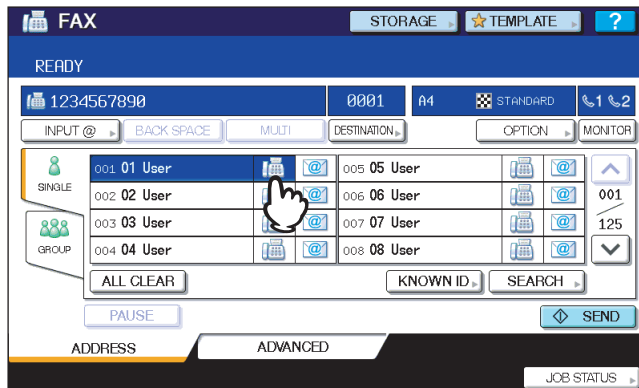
FAX
STORAGE
TEMPLATE
?
READY
1234567890
0001
A4
STANDARD
1 2
INPUT @
BACK SPACE
MULTI
DESTINATION
OPTION
MONITOR
SINGLE
GROUP
001 01 User
002 02 User
003 03 User
004 04 User
005 05 User
006 06 User
007 07 User
008 08 User
001
125
ALL CLEAR
KNOWN ID
SEARCH
PAUSE
SEND
ADDRESS
ADVANCED
JOB STATUS